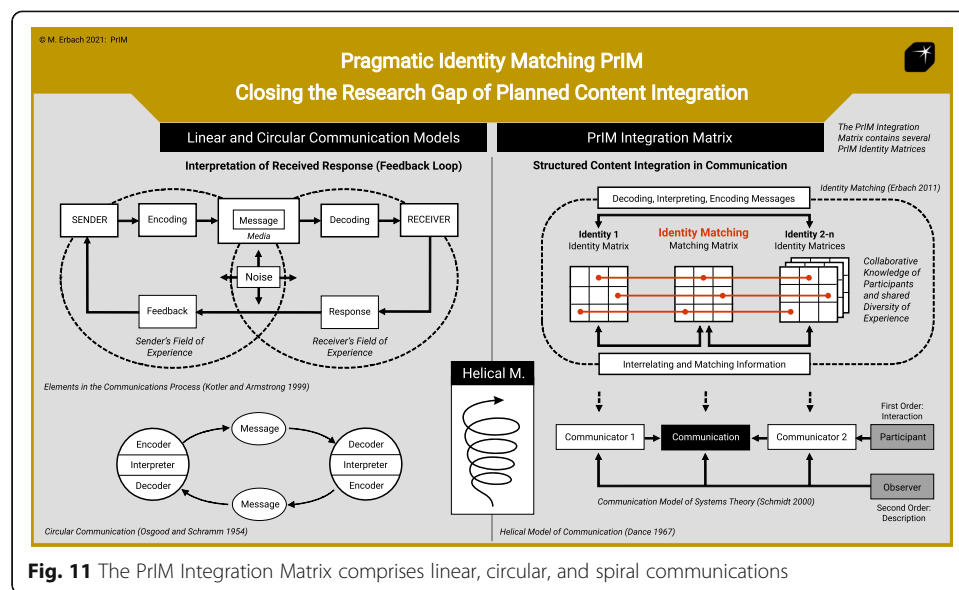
© M. Erbach 2021: PrIM

Pragmatic Identity Matching PrIM
Closing the Research Gap of Planned Content Integration

Linear and Circular Communication Models

Interpretation of Received Response (Feedback Loop)

SENDER

Encoding

Message
Media

Decoding

RECEIVER

Noise

Feedback

Response

Sender's Field of Experience

Receiver's Field of Experience

Elements in the Communications Process (Kotler and Armstrong 1999)

Encoder
Interpreter
Decoder

Message

Decoder
Interpreter
Encoder

Message

Circular Communication (Osgood and Schramm 1954)

Helical M.

PrIM Integration Matrix

The PrIM Integration Matrix contains several PrIM Identity Matrices

Structured Content Integration in Communication

Identity Matching (Erbach 2011)

Decoding, Interpreting, Encoding Messages

Identity 1
Identity Matrix

Identity Matching
Matching Matrix

Identity 2-n
Identity Matrices

Collaborative Knowledge of Participants and shared Diversity of Experience

Interrelating and Matching Information

First Order: Interaction

Communicator 1

Communication

Communicator 2

Participant

Observer

Communication Model of Systems Theory (Schmidt 2000)

Second Order: Description

Helical Model of Communication (Dance 1967)

Fig. 11 The PrIM Integration Matrix comprises linear, circular, and spiral communications